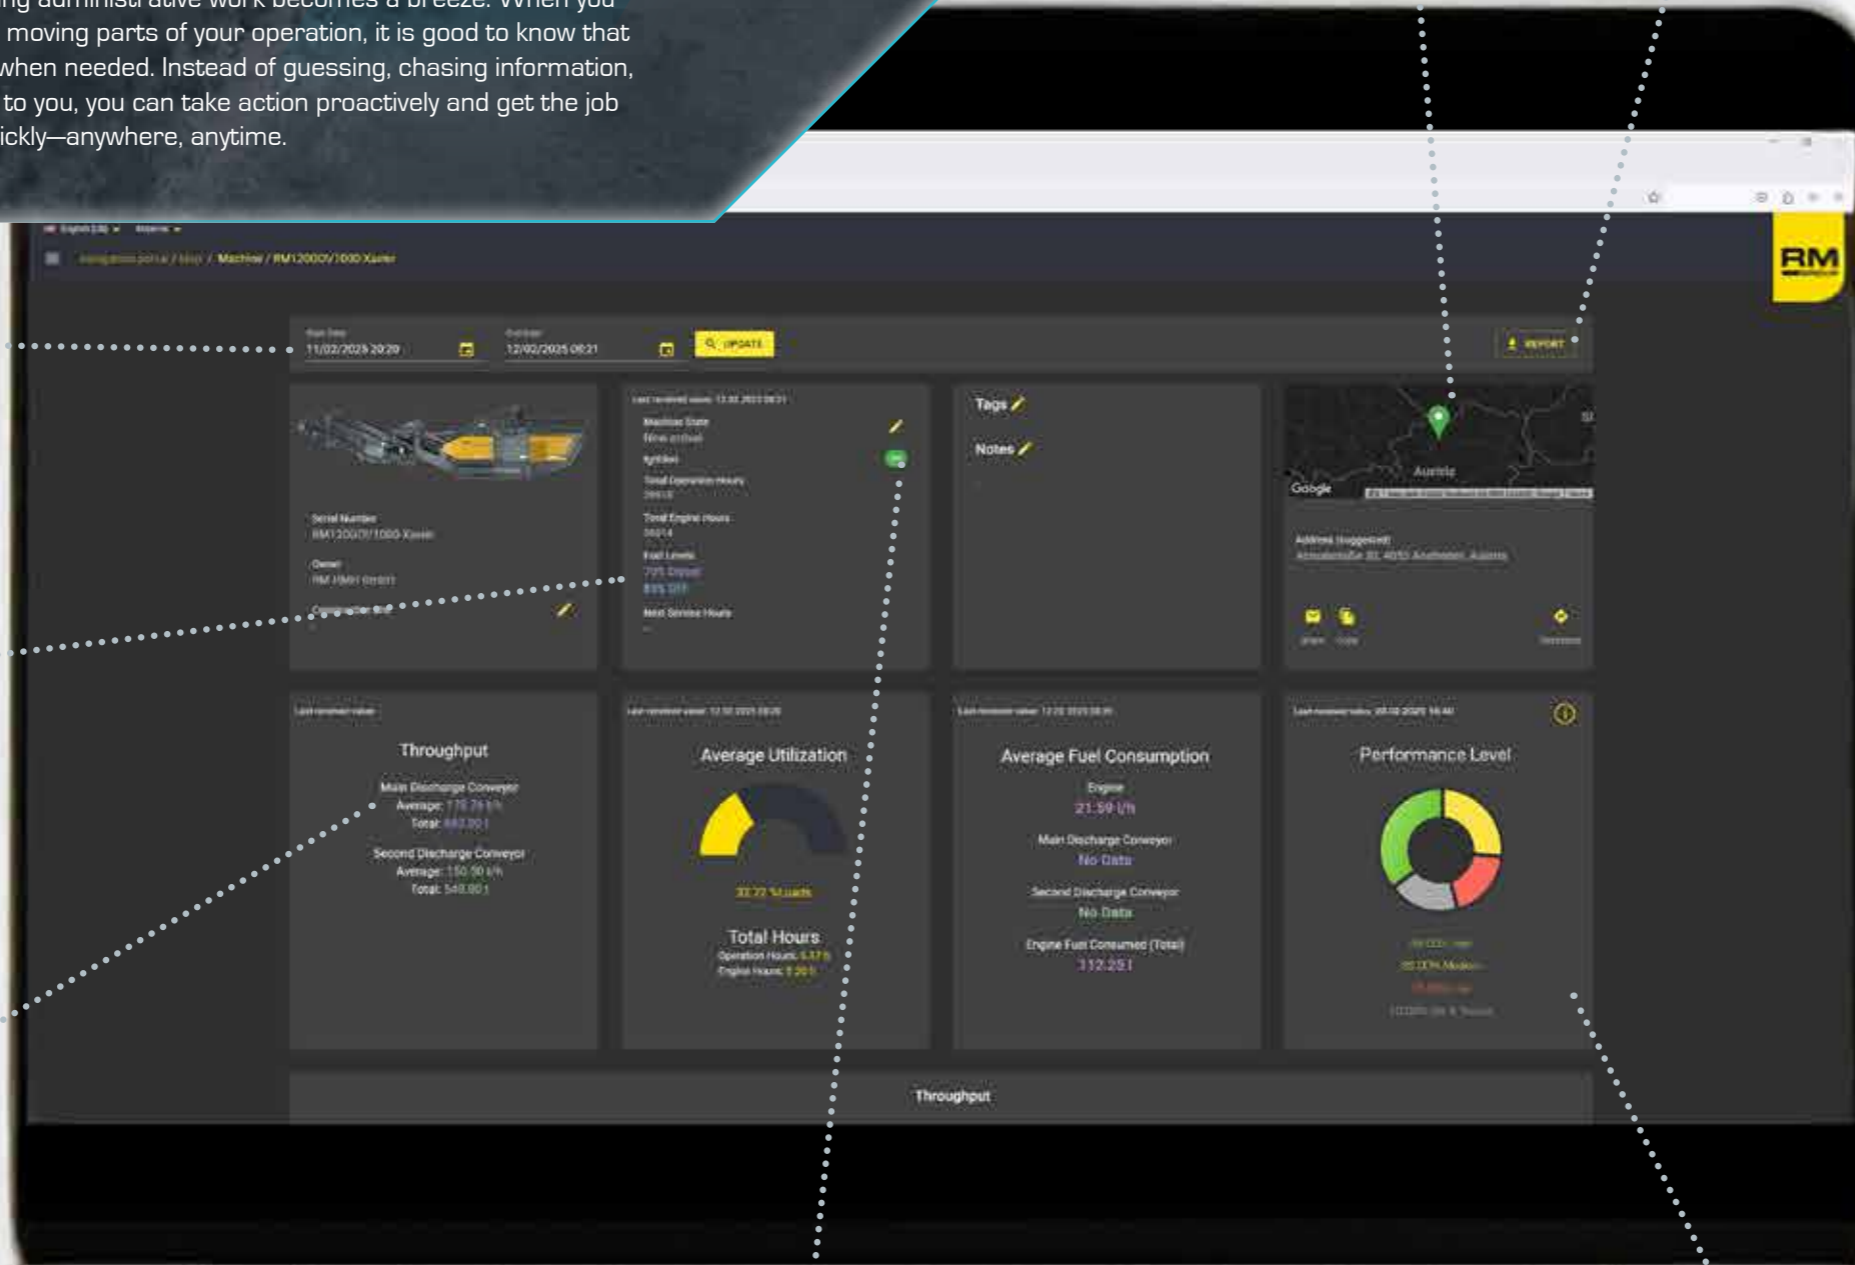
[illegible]ng administrative work becomes a breeze. When you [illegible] moving parts of your operation, it is good to know that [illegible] when needed. Instead of guessing, chasing information, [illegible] to you, you can take action proactively and get the job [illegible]ickly—anywhere, anytime.

RM

/ Machine / RM120GO!/1000 Xavier

11/02/2025 20:20

12/02/2025 08:21

UPDATE

REPORT

Serial Number
RM120GO!/1000-Xavier

Owner

Machine State

Total Operation Hours

Total Engine Hours

Fuel Levels

Next Service Hours

Tags

Notes

Google

Austria

Address (suggested)

Throughput

Main Discharge Conveyor
Average: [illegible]
Total: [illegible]

Second Discharge Conveyor
Average: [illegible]
Total: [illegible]

Average Utilization

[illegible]

Total Hours
Operation Hours: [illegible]
Engine Hours: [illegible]

Average Fuel Consumption

Engine
21.59 l/h

Main Discharge Conveyor
No Data

Second Discharge Conveyor
No Data

Engine Fuel Consumed (Total)
112.25 l

Performance Level

Throughput